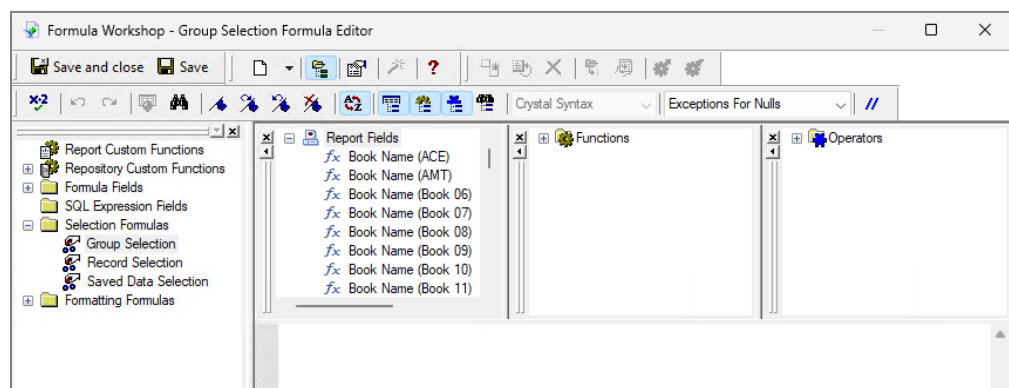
Formula Workshop - Group Selection Formula Editor

Save and close
Save

Crystal Syntax
Exceptions For Nulls

Report Custom Functions
Repository Custom Functions
Formula Fields
SQL Expression Fields
Selection Formulas
Group Selection
Record Selection
Saved Data Selection
Formatting Formulas

Report Fields
Book Name (ACE)
Book Name (AMT)
Book Name (Book 06)
Book Name (Book 07)
Book Name (Book 08)
Book Name (Book 09)
Book Name (Book 10)
Book Name (Book 11)

Functions

Operators